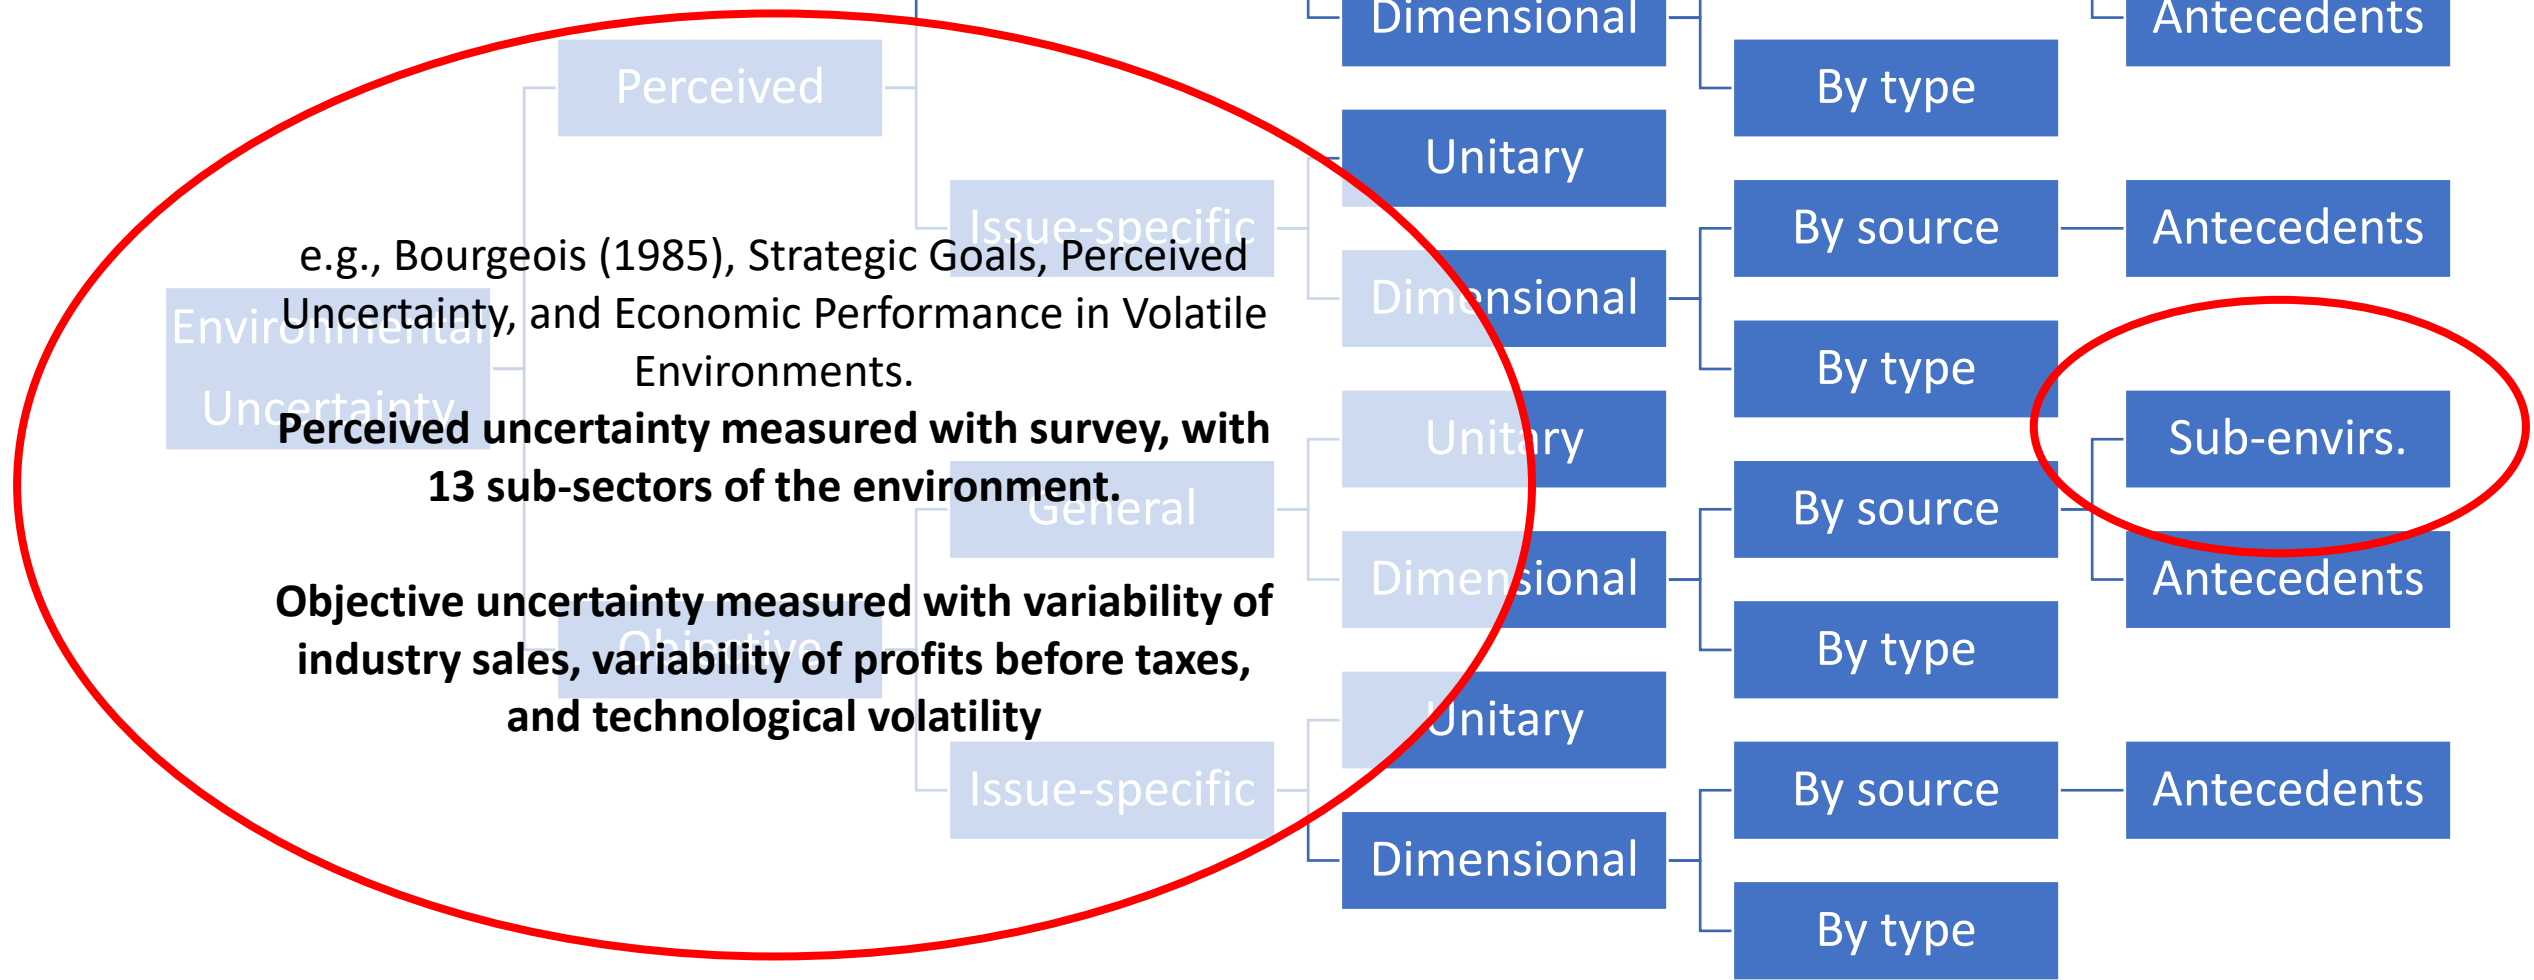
Environmental Uncertainty

Perceived

Issue-specific

General

Objective

Issue-specific

Dimensional

Unitary

Dimensional

Unitary

Dimensional

Unitary

Dimensional

Antecedents

By type

By source

Antecedents

By type

Sub-envirs.

By source

Antecedents

By type

By source

Antecedents

By type

e.g., Bourgeois (1985), Strategic Goals, Perceived Uncertainty, and Economic Performance in Volatile Environments.

**Perceived uncertainty measured with survey, with 13 sub-sectors of the environment.**

**Objective uncertainty measured with variability of industry sales, variability of profits before taxes, and technological volatility**